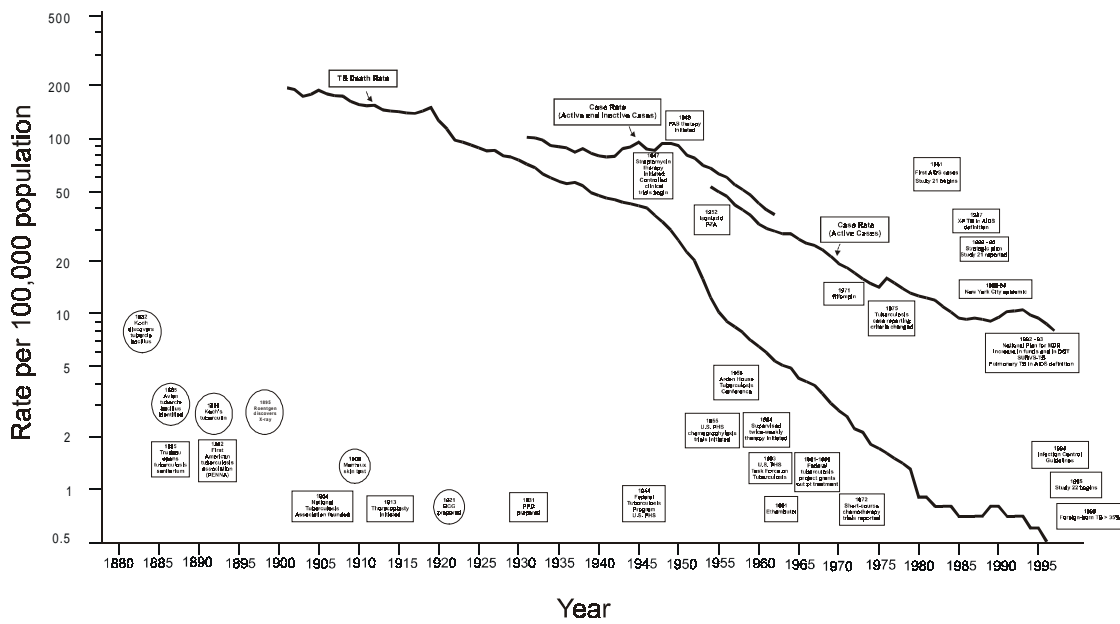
500

200

100

50

20

10

5

2

1

0.5

Rate per 100,000 population

TB Death Rate

Case Rate (Active and Inactive Cases)

1948 PAS therapy initiated

1947 Streptomycin therapy initiated; Controlled clinical trials begin

1952 Isoniazid PAS

Case Rate (Active Cases)

1981 First AIDS cases Study 21 begins

1987 XP TB in AIDS definition

1989 - 90 Study 21 reported

1988-94 New York City epidemic

1971 Rifampin

1975 Tuberculosis case reporting criteria changed

1992 - 93 National Plan for MDR Increase in funding and in DOT efforts Preliminary TB in AIDS definition

1882 Koch discovers tubercle bacillus

1885 Avian tubercle bacillus identified

1890 Koch's tuberculin

1895 Roentgen discovers X-ray

1884 Trudeau opens tuberculosis sanitarium

1892 First American tuberculosis association (PENNA)

1908 Mantoux skin test

1904 National Tuberculosis Association founded

1913 Thoracoplasty initiated

1921 BCG prepared

1931 PPD prepared

1944 Federal Tuberculosis Program U.S. PHS

1959 Arden House Tuberculosis Conference

1955 U.S. PHS chemoprophylaxis trials initiated

1964 Supervised twice-weekly therapy initiated

1960 U.S. PHS task force on Tuberculosis

1963-1969 Federal tuberculosis project grants for outpatient treatment

1961 Ethambutol

1972 Short-course chemotherapy trials reported

1994 Infection Control Guidelines

1995 Study 22 begins

1996 Foreign-born TB > 35%

1880 1885 1890 1895 1900 1905 1910 1915 1920 1925 1930 1935 1940 1945 1950 1955 1960 1965 1970 1975 1980 1985 1990 1995

Year